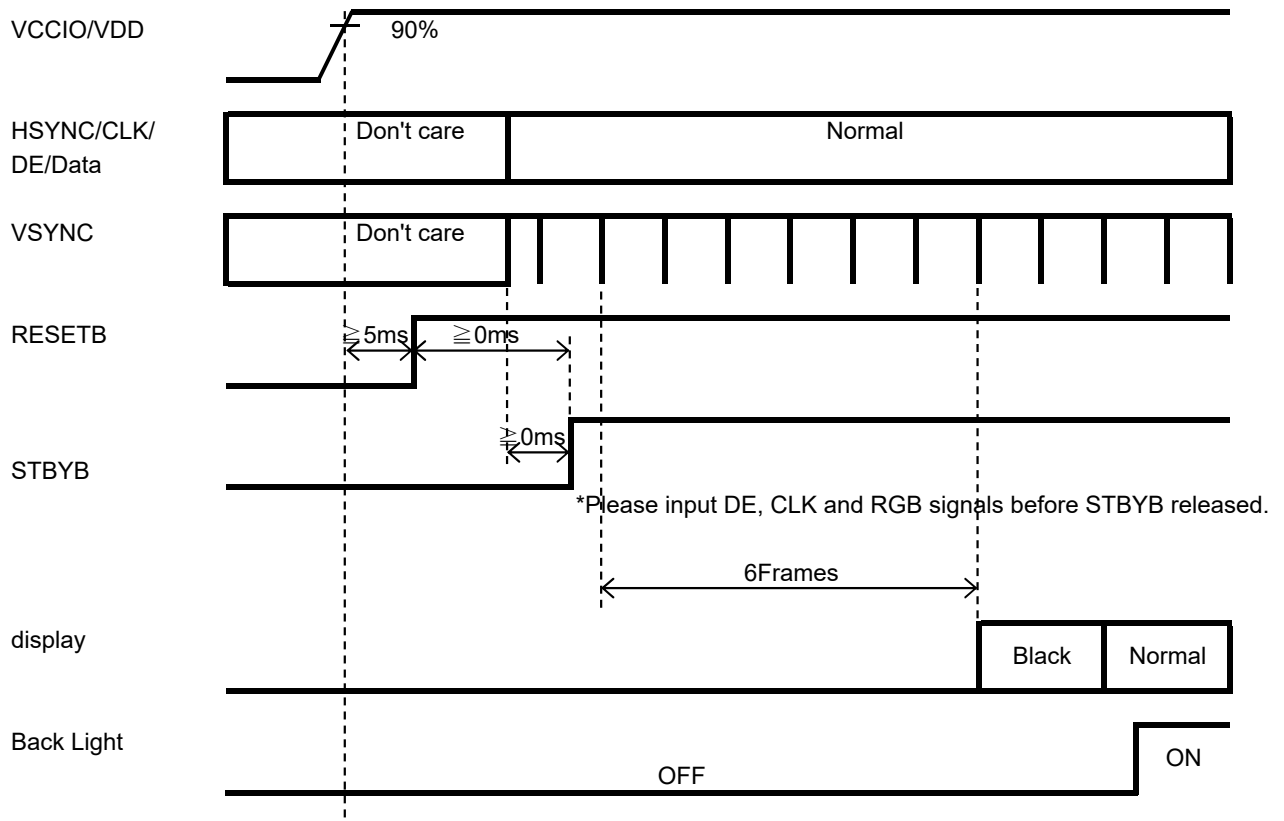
VCCIO/VDD

90%

HSYNC/CLK/ DE/Data

Don't care

Normal

VSYNC

Don't care

RESETB

≧5ms

≧0ms

≧0ms

STBYB

*Please input DE, CLK and RGB signals before STBYB released.

6Frames

display

Black

Normal

Back Light

OFF

ON